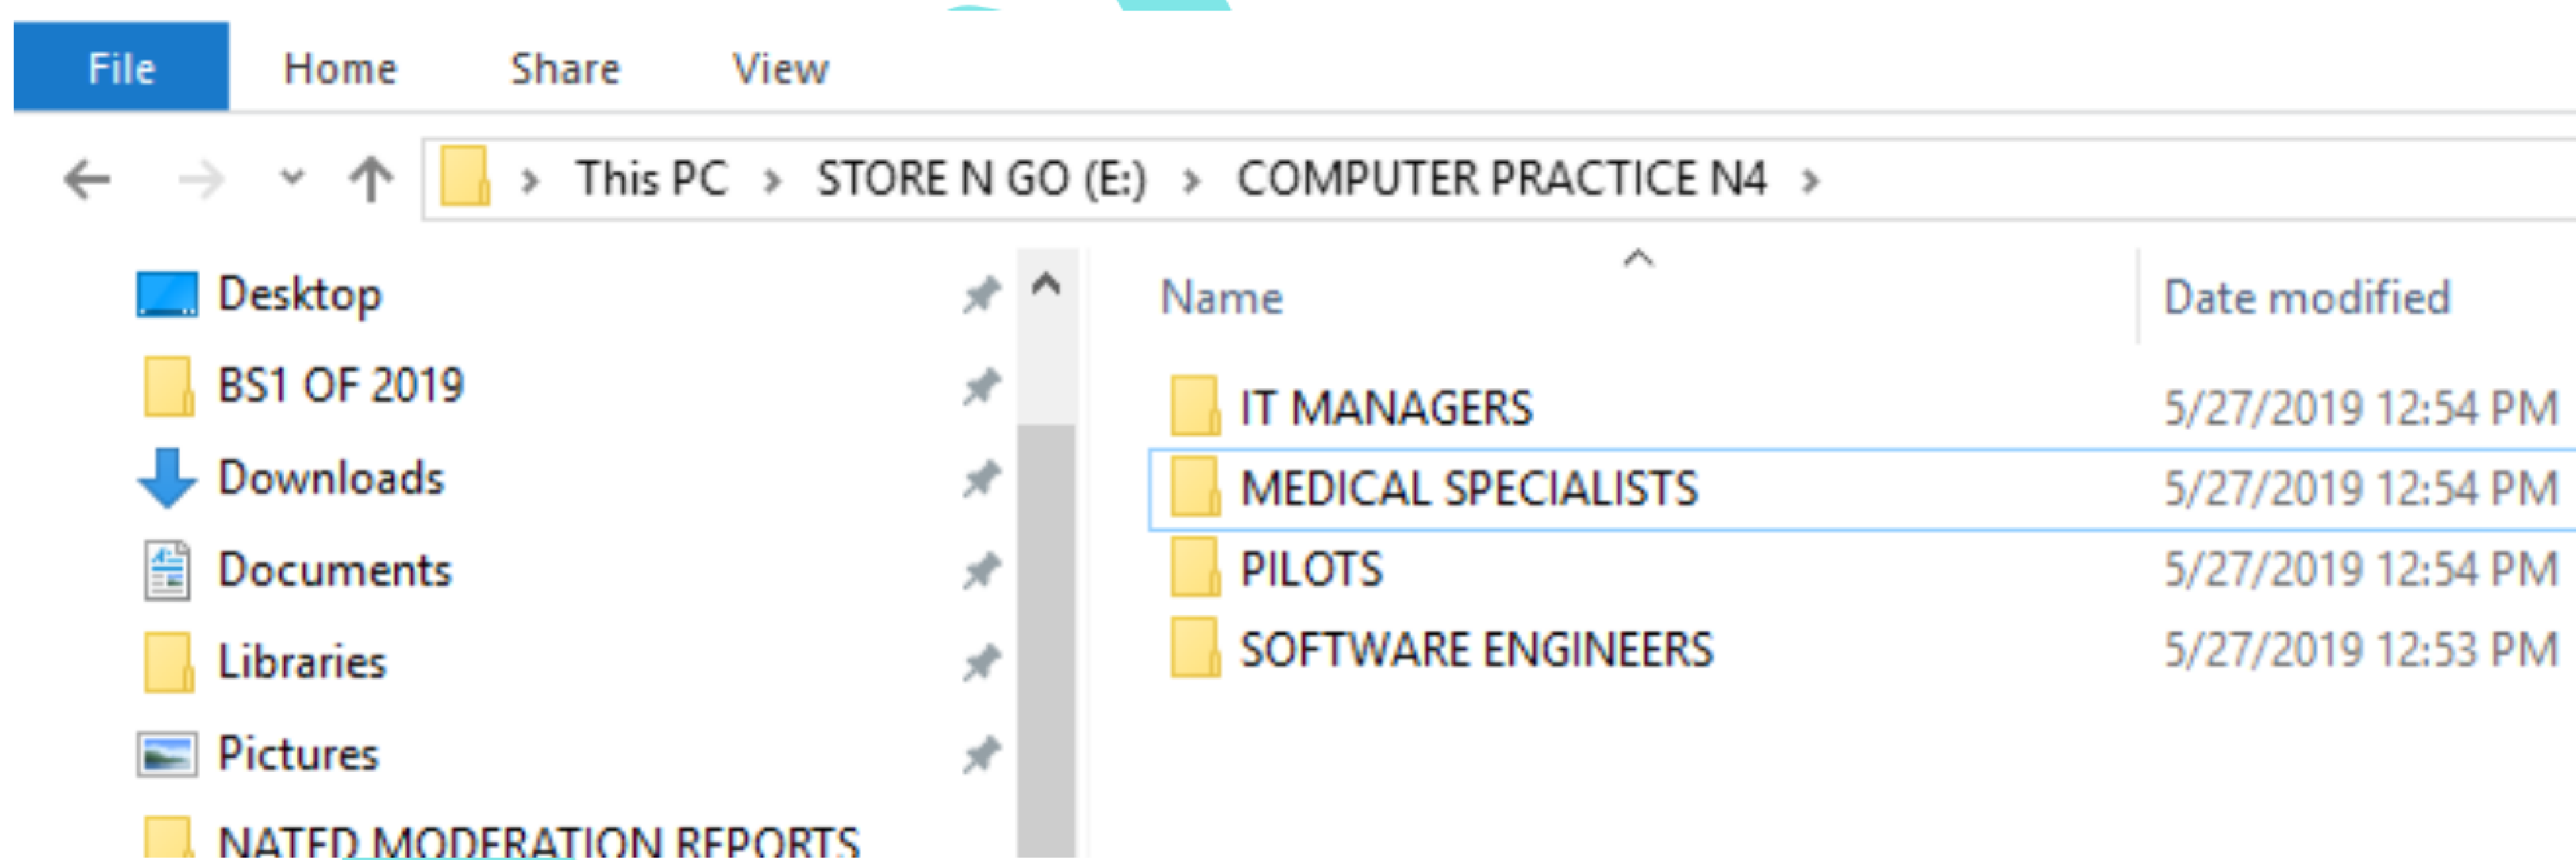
File Home Share View

This PC › STORE N GO (E:) › COMPUTER PRACTICE N4 ›

Desktop
BS1 OF 2019
Downloads
Documents
Libraries
Pictures
NATED MODERATION REPORTS

| Name | Date modified |
|---|---|
| IT MANAGERS | 5/27/2019 12:54 PM |
| MEDICAL SPECIALISTS | 5/27/2019 12:54 PM |
| PILOTS | 5/27/2019 12:54 PM |
| SOFTWARE ENGINEERS | 5/27/2019 12:53 PM |